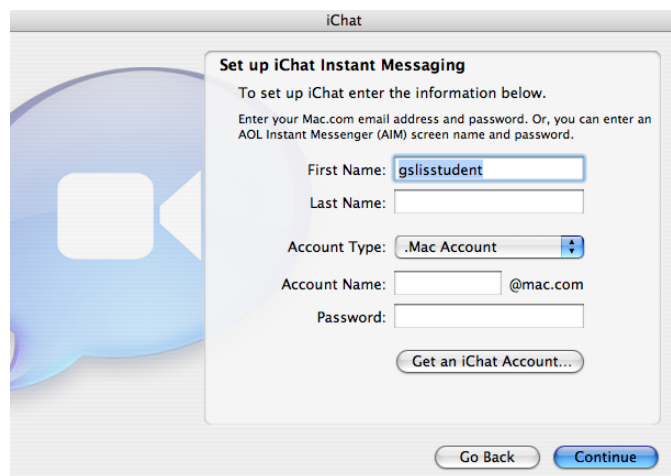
iChat

Set up iChat Instant Messaging

To set up iChat enter the information below.

Enter your Mac.com email address and password. Or, you can enter an AOL Instant Messenger (AIM) screen name and password.

First Name: gslisstudent

Last Name:

Account Type: .Mac Account

Account Name: @mac.com

Password:

Get an iChat Account...

Go Back

Continue